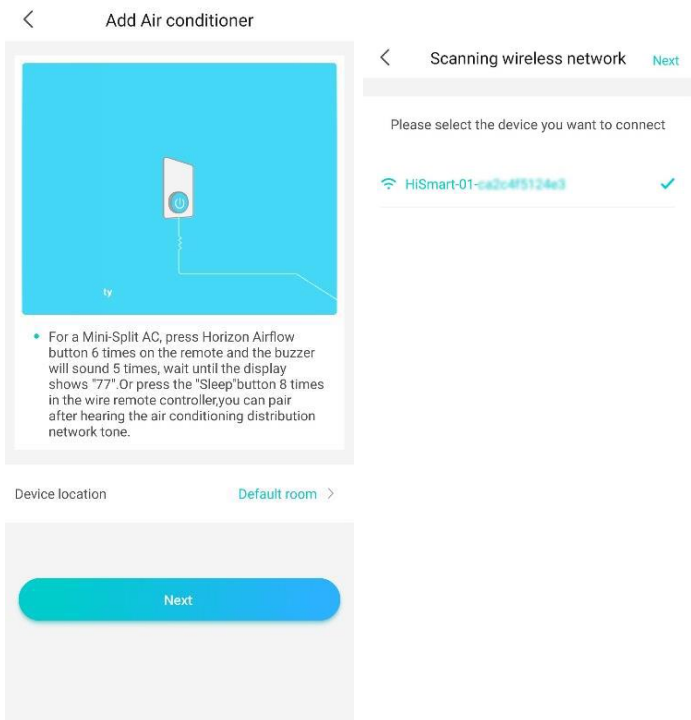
<

Add Air conditioner

ty

• For a Mini-Split AC, press Horizon Airflow button 6 times on the remote and the buzzer will sound 5 times, wait until the display shows "77".Or press the "Sleep"button 8 times in the wire remote controller,you can pair after hearing the air conditioning distribution network tone.

Device location

Default room >

Next

<

Scanning wireless network

Next

Please select the device you want to connect

HiSmart-01-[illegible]